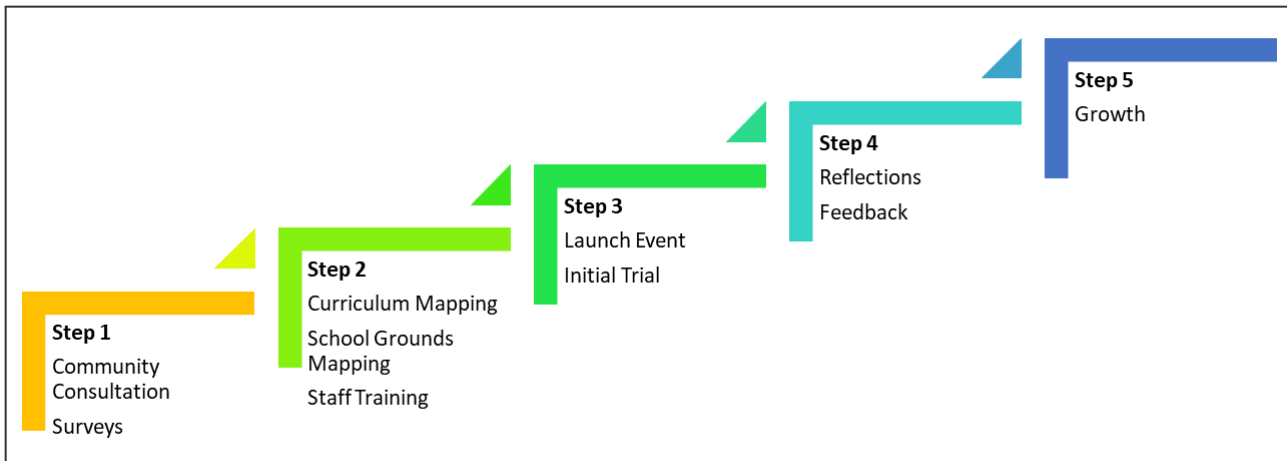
**Step 1**
Community Consultation
Surveys

**Step 2**
Curriculum Mapping
School Grounds Mapping
Staff Training

**Step 3**
Launch Event
Initial Trial

**Step 4**
Reflections
Feedback

**Step 5**
Growth